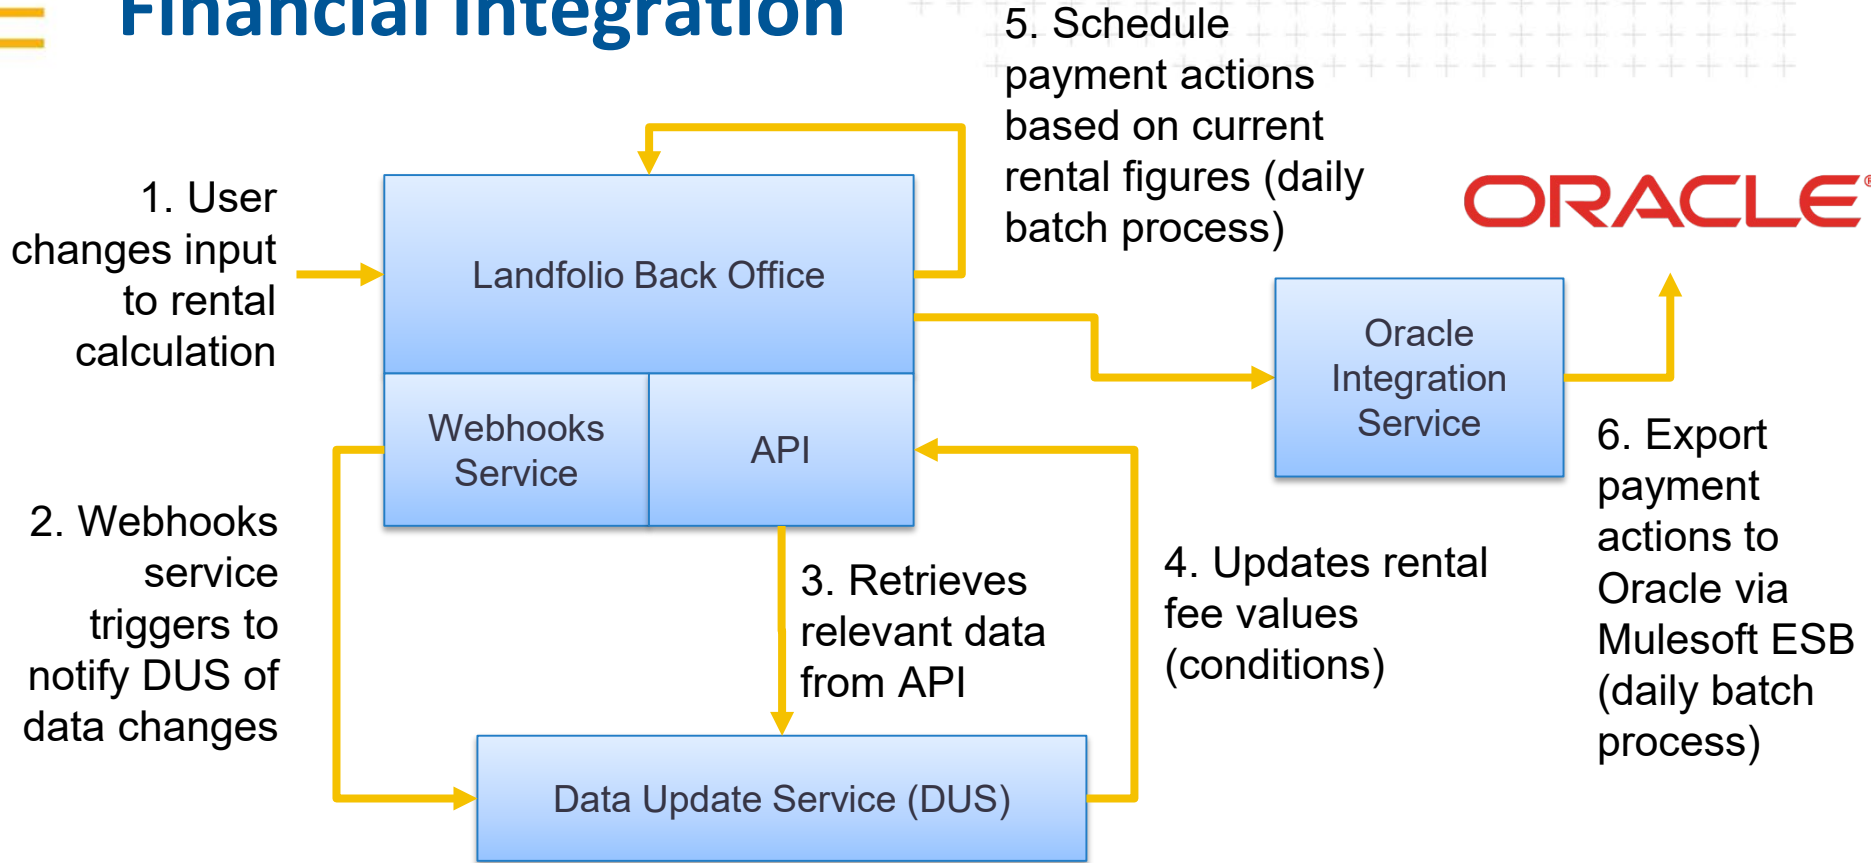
Financial Integration

5. Schedule payment actions based on current rental figures (daily batch process)

ORACLE

1. User changes input to rental calculation

Landfolio Back Office

Webhooks Service

API

Oracle Integration Service

6. Export payment actions to Oracle via Mulesoft ESB (daily batch process)

2. Webhooks service triggers to notify DUS of data changes

3. Retrieves relevant data from API

4. Updates rental fee values (conditions)

Data Update Service (DUS)